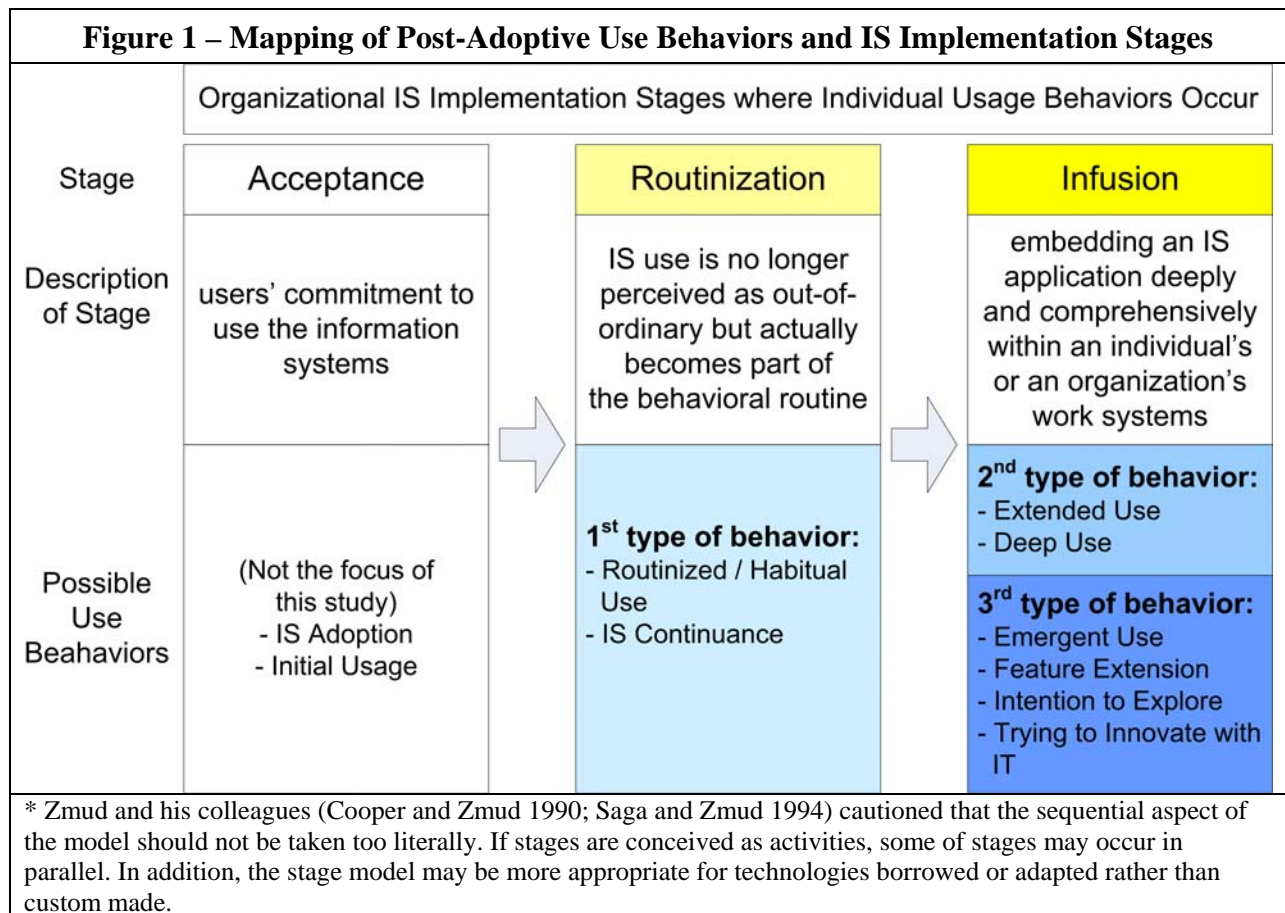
**Figure 1 – Mapping of Post-Adoptive Use Behaviors and IS Implementation Stages**

Organizational IS Implementation Stages where Individual Usage Behaviors Occur

| | | | |
|---|---|---|---|
| Stage | Acceptance | Routinization | Infusion |
| Description of Stage | users' commitment to use the information systems | IS use is no longer perceived as out-of-ordinary but actually becomes part of the behavioral routine | embedding an IS application deeply and comprehensively within an individual's or an organization's work systems |
| Possible Use Beahaviors | (Not the focus of this study) - IS Adoption - Initial Usage | $1^{st}$ type of behavior: - Routinized / Habitual Use - IS Continuance | $2^{nd}$ type of behavior: - Extended Use - Deep Use $3^{rd}$ type of behavior: - Emergent Use - Feature Extension - Intention to Explore - Trying to Innovate with IT |

* Zmud and his colleagues (Cooper and Zmud 1990; Saga and Zmud 1994) cautioned that the sequential aspect of the model should not be taken too literally. If stages are conceived as activities, some of stages may occur in parallel. In addition, the stage model may be more appropriate for technologies borrowed or adapted rather than custom made.